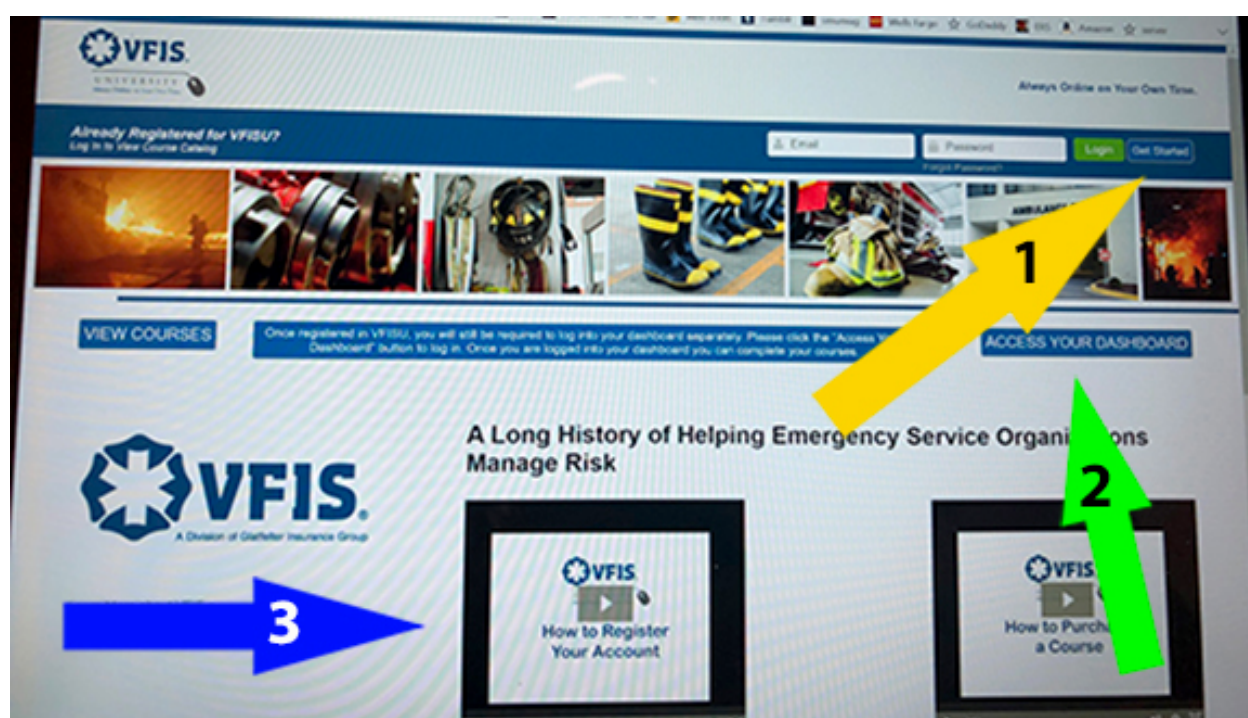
VFIS UNIVERSITY

Always Online on Your Own Time.

Already Registered for VFISU?
Log In to View Course Catalog

Email
Password
Forgot Password?
Login
Get Started

1

VIEW COURSES

Once registered in VFISU, you will still be required to log into your dashboard separately. Please click the "Access Y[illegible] Dashboard" button to log in. Once you are logged into your dashboard you can complete your courses.

ACCESS YOUR DASHBOARD

A Long History of Helping Emergency Service Organi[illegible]ons Manage Risk

2

VFIS.
A Division of Glatfelter Insurance Group

3

VFIS
How to Register Your Account

VFIS
How to Purcha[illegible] a Course